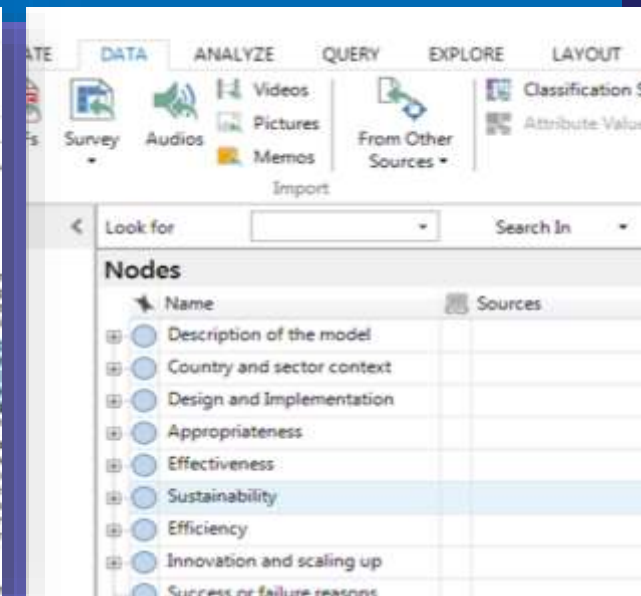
ATE DATA ANALYZE QUERY EXPLORE LAYOUT

Fs Survey Audios Videos Pictures Memos From Other Sources Classification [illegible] Attribute Valu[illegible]

Import

Look for Search In

Nodes

| Name | Sources |
|---|---|
| Description of the model | |
| Country and sector context | |
| Design and Implementation | |
| Appropriateness | |
| Effectiveness | |
| Sustainability | |
| Efficiency | |
| Innovation and scaling up | |
| Success or failure reasons | |